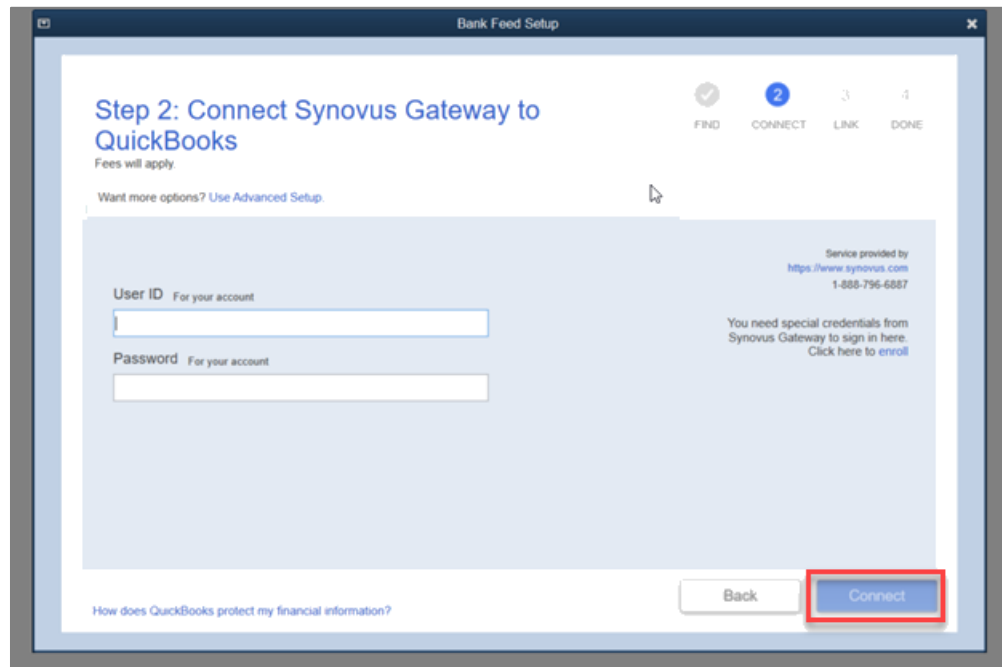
Bank Feed Setup

Step 2: Connect Synovus Gateway to QuickBooks
Fees will apply.

FIND 2 CONNECT 3 LINK 4 DONE

Want more options? Use Advanced Setup.

Service provided by
https://www.synovus.com
1-888-796-6887

User ID For your account

Password For your account

You need special credentials from Synovus Gateway to sign in here. Click here to enroll

How does QuickBooks protect my financial information?

Back

Connect